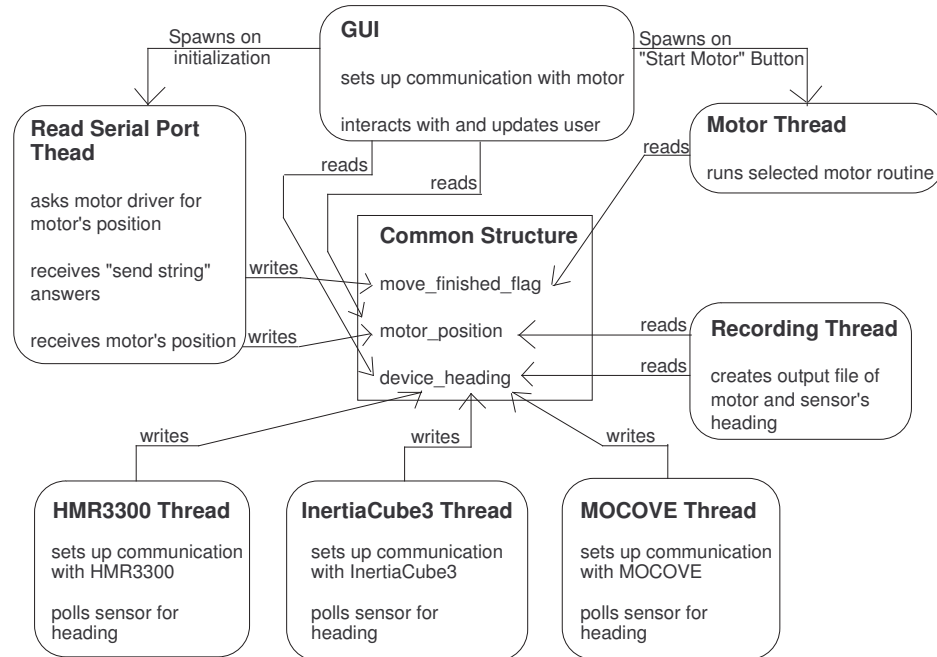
GUI

sets up communication with motor

interacts with and updates user

Spawns on initialization

Spawns on "Start Motor" Button

Read Serial Port Thead

asks motor driver for motor's position

receives "send string" answers

receives motor's position

Motor Thread

runs selected motor routine

reads

reads

reads

Common Structure

writes

move_finished_flag

writes

motor_position

device_heading

reads

reads

Recording Thread

creates output file of motor and sensor's heading

writes

writes

writes

HMR3300 Thread

sets up communication with HMR3300

polls sensor for heading

InertiaCube3 Thread

sets up communication with InertiaCube3

polls sensor for heading

MOCOVE Thread

sets up communication with MOCOVE

polls sensor for heading